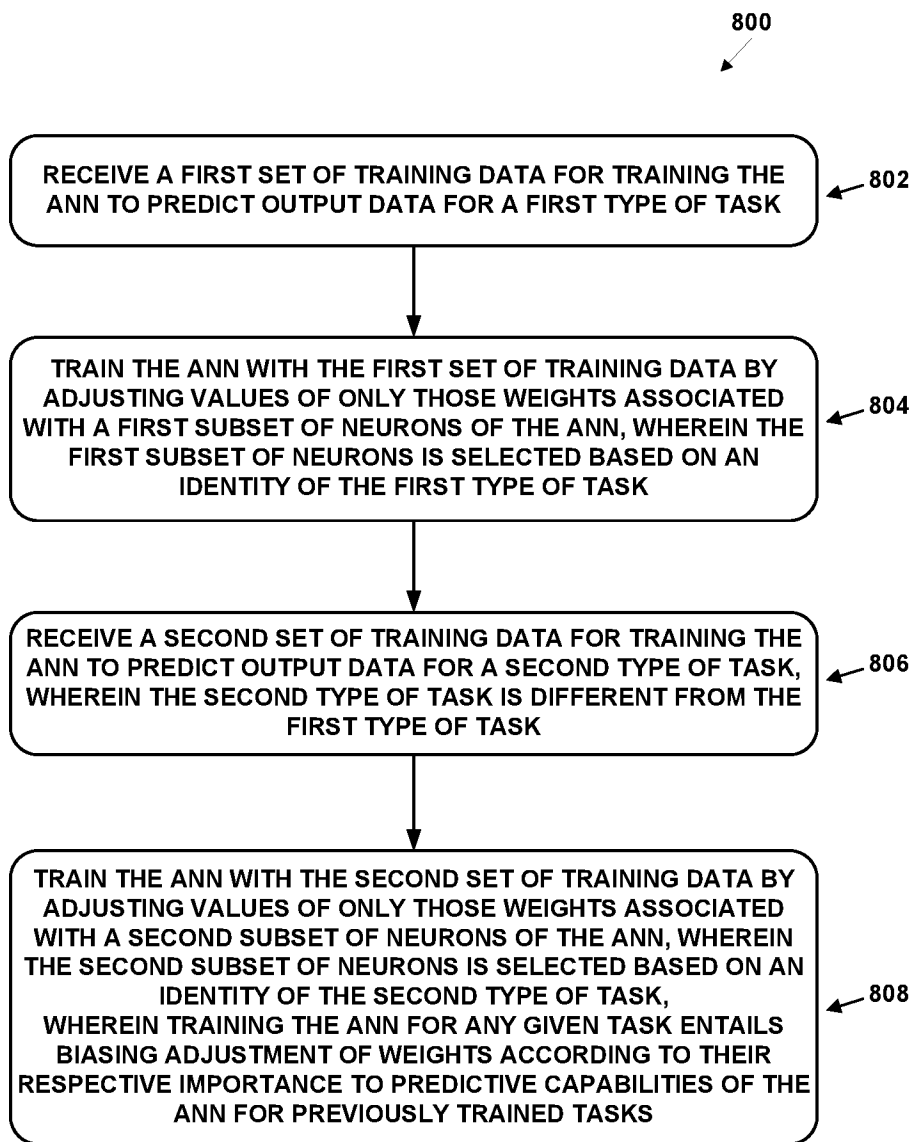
800

RECEIVE A FIRST SET OF TRAINING DATA FOR TRAINING THE ANN TO PREDICT OUTPUT DATA FOR A FIRST TYPE OF TASK

802

TRAIN THE ANN WITH THE FIRST SET OF TRAINING DATA BY ADJUSTING VALUES OF ONLY THOSE WEIGHTS ASSOCIATED WITH A FIRST SUBSET OF NEURONS OF THE ANN, WHEREIN THE FIRST SUBSET OF NEURONS IS SELECTED BASED ON AN IDENTITY OF THE FIRST TYPE OF TASK

804

RECEIVE A SECOND SET OF TRAINING DATA FOR TRAINING THE ANN TO PREDICT OUTPUT DATA FOR A SECOND TYPE OF TASK, WHEREIN THE SECOND TYPE OF TASK IS DIFFERENT FROM THE FIRST TYPE OF TASK

806

TRAIN THE ANN WITH THE SECOND SET OF TRAINING DATA BY ADJUSTING VALUES OF ONLY THOSE WEIGHTS ASSOCIATED WITH A SECOND SUBSET OF NEURONS OF THE ANN, WHEREIN THE SECOND SUBSET OF NEURONS IS SELECTED BASED ON AN IDENTITY OF THE SECOND TYPE OF TASK,
WHEREIN TRAINING THE ANN FOR ANY GIVEN TASK ENTAILS BIASING ADJUSTMENT OF WEIGHTS ACCORDING TO THEIR RESPECTIVE IMPORTANCE TO PREDICTIVE CAPABILITIES OF THE ANN FOR PREVIOUSLY TRAINED TASKS

808